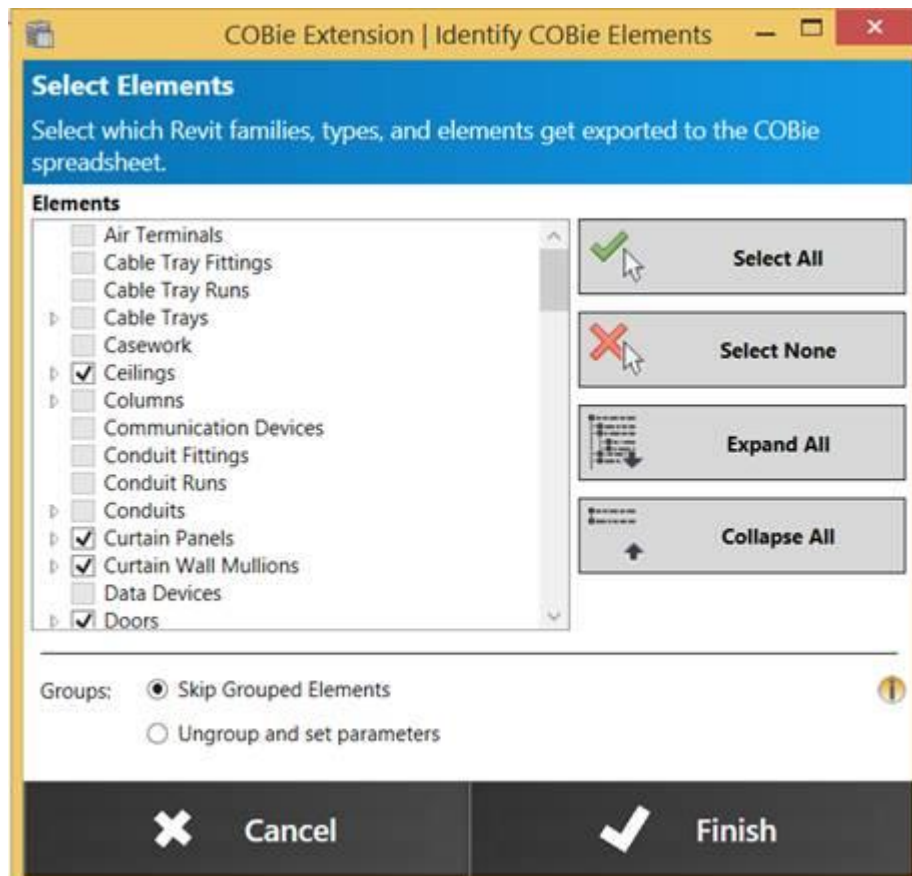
COBie Extension | Identify COBie Elements

Select Elements

Select which Revit families, types, and elements get exported to the COBie spreadsheet.

Elements

Air Terminals
Cable Tray Fittings
Cable Tray Runs
Cable Trays
Casework
Ceilings
Columns
Communication Devices
Conduit Fittings
Conduit Runs
Conduits
Curtain Panels
Curtain Wall Mullions
Data Devices
Doors

Select All

Select None

Expand All

Collapse All

Groups: Skip Grouped Elements

Ungroup and set parameters

Cancel

Finish